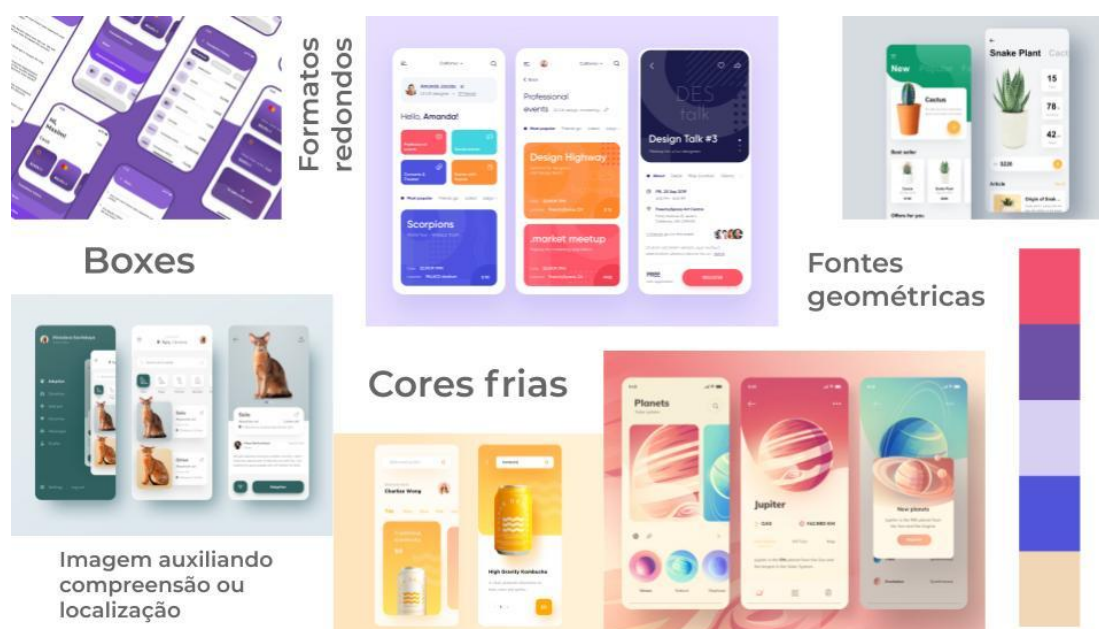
Formatos redondos

Hi, Mission!

Hello, Amanda!

Professional events

Design Highway

Scorpions

market meetup

DES talk

Design Talk #3

Snake Plant

New

Cactus

Best seller

Boxes

Fontes geométricas

Cores frias

Planets

Jupiter

New planets

High Gravity Kombucha

Charlise Wong

Imagem auxiliando compreensão ou localização